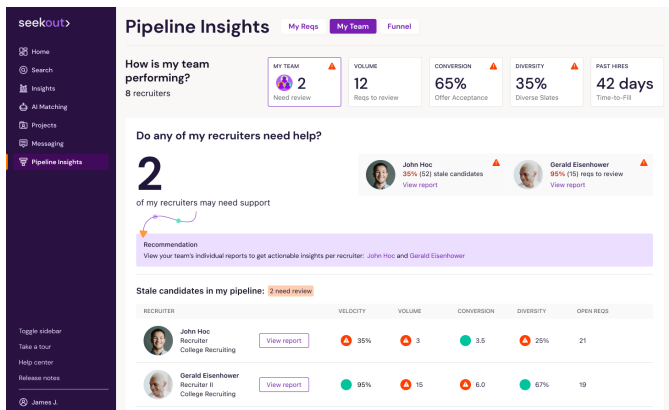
seekout>

Home
Search
Insights
AI Matching
Projects
Messaging
Pipeline Insights

Toggle sidebar
Take a tour
Help center
Release notes
James J.

Pipeline Insights

My Reqs | My Team | Funnel

How is my team performing?
8 recruiters

MY TEAM
2
Need review

VOLUME
12
Reqs to review

CONVERSION
65%
Offer Acceptance

DIVERSITY
35%
Diverse Slates

PAST HIRES
42 days
Time-to-Fill

Do any of my recruiters need help?

2
of my recruiters may need support

John Hoc
35% (52) stale candidates
View report

Gerald Eisenhower
95% (15) reqs to review
View report

Recommendation
View your team's individual reports to get actionable insights per recruiter: John Hoc and Gerald Eisenhower

Stale candidates in my pipeline: 2 need review

| RECRUITER | | VELOCITY | VOLUME | CONVERSION | DIVERSITY | OPEN REQS |
|---|---|---|---|---|---|---|
| John Hoc<br>Recruiter<br>College Recruiting | View report | 35% | 3 | 3.5 | 25% | 21 |
| Gerald Eisenhower<br>Recruiter II<br>College Recruiting | View report | 95% | 15 | 6.0 | 67% | 19 |